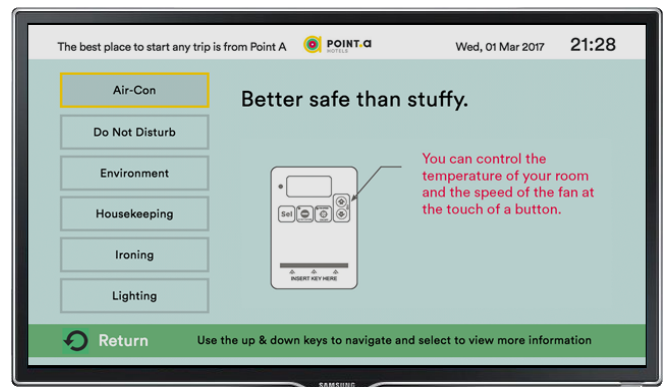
The best place to start any trip is from Point A

POINT A HOTELS

Wed, 01 Mar 2017

21:28

Air-Con

Do Not Disturb

Environment

Housekeeping

Ironing

Lighting

Better safe than stuffy.

Sel

INSERT KEY HERE

You can control the temperature of your room and the speed of the fan at the touch of a button.

Return

Use the up & down keys to navigate and select to view more information

SAMSUNG